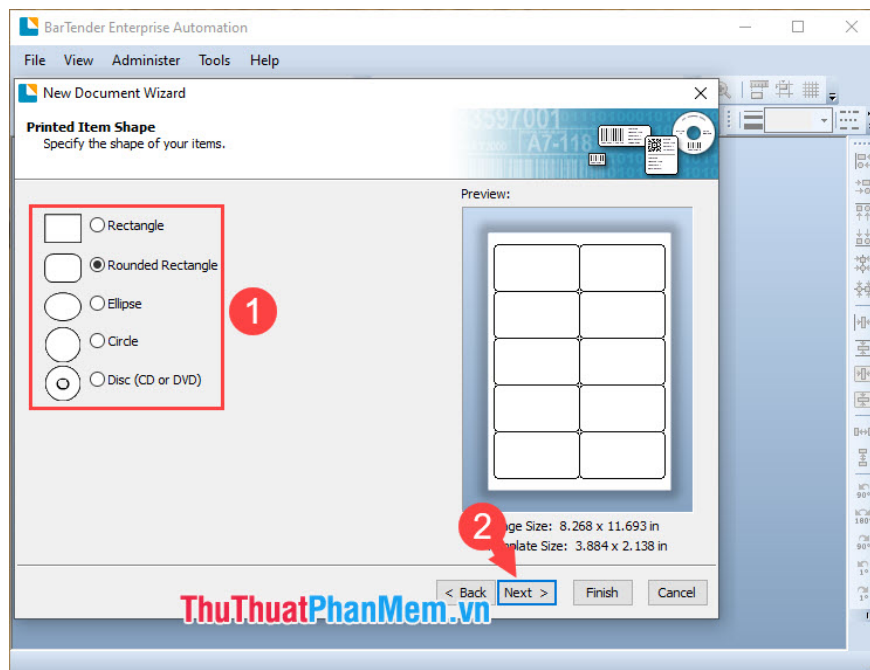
BarTender Enterprise Automation

File View Administer Tools Help

New Document Wizard

Printed Item Shape
Specify the shape of your items.

Rectangle
Rounded Rectangle
Ellipse
Circle
Disc (CD or DVD)

1

Preview:

2

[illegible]age Size: 8.268 x 11.693 in
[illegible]plate Size: 3.884 x 2.138 in

< Back Next > Finish Cancel

ThuThuatPhanMem.vn